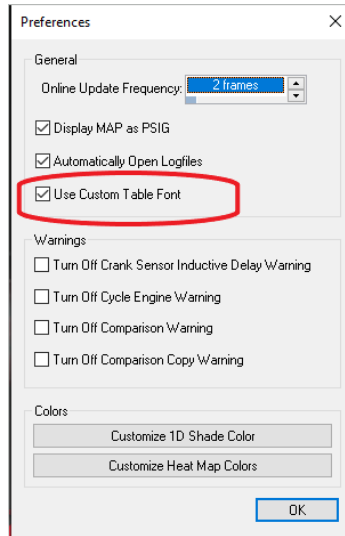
Preferences

General

Online Update Frequency: 2 frames

Display MAP as PSIG

Automatically Open Logfiles

Use Custom Table Font

Warnings

Turn Off Crank Sensor Inductive Delay Warning

Turn Off Cycle Engine Warning

Turn Off Comparison Warning

Turn Off Comparison Copy Warning

Colors

Customize 1D Shade Color

Customize Heat Map Colors

OK